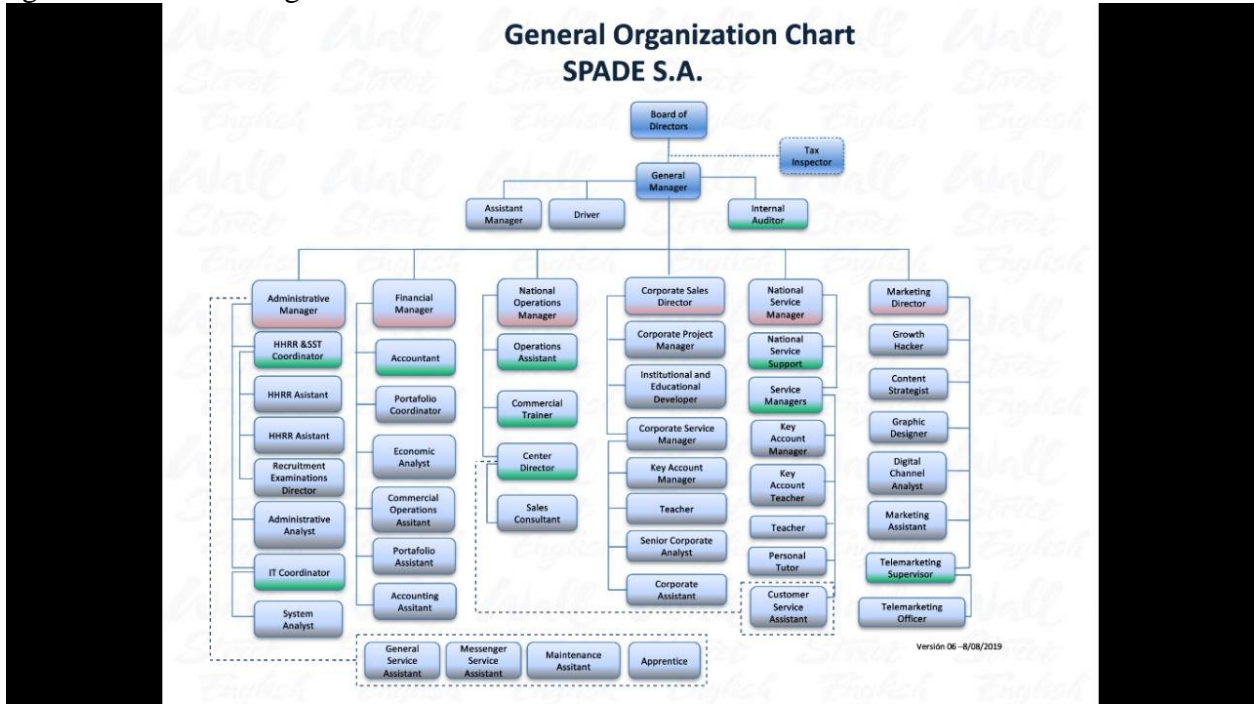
General Organization Chart
SPADE S.A.

Board of Directors

Tax Inspector

General Manager

Assistant Manager

Driver

Internal Auditor

Administrative Manager

HHRR &SST Coordinator

HHRR Asistant

HHRR Asistant

Recruitment Examinations Director

Administrative Analyst

IT Coordinator

System Analyst

Financial Manager

Accountant

Portafolio Coordinator

Economic Analyst

Commercial Operations Asitant

Portafolio Assistant

Accounting Assitant

National Operations Manager

Operations Assistant

Commercial Trainer

Center Director

Sales Consultant

Corporate Sales Director

Corporate Project Manager

Institutional and Educational Developer

Corporate Service Manager

Key Account Manager

Teacher

Senior Corporate Analyst

Corporate Assistant

National Service Manager

National Service Support

Service Managers

Key Account Manager

Key Account Teacher

Teacher

Personal Tutor

Customer Service Assistant

Marketing Director

Growth Hacker

Content Strategist

Graphic Designer

Digital Channel Analyst

Marketing Assistant

Telemarketing Supervisor

Telemarketing Officer

General Service Assistant

Messenger Service Assistant

Maintenance Assitant

Apprentice

Versión 06 –8/08/2019